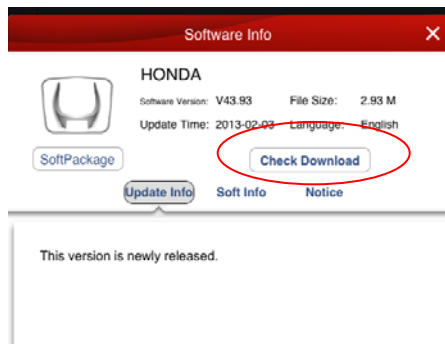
Software Info

HONDA

Software Version: V43.93

File Size: 2.93 M

Update Time: 2013-02-03

Language: English

SoftPackage

Check Download

Update Info

Soft Info

Notice

This version is newly released.